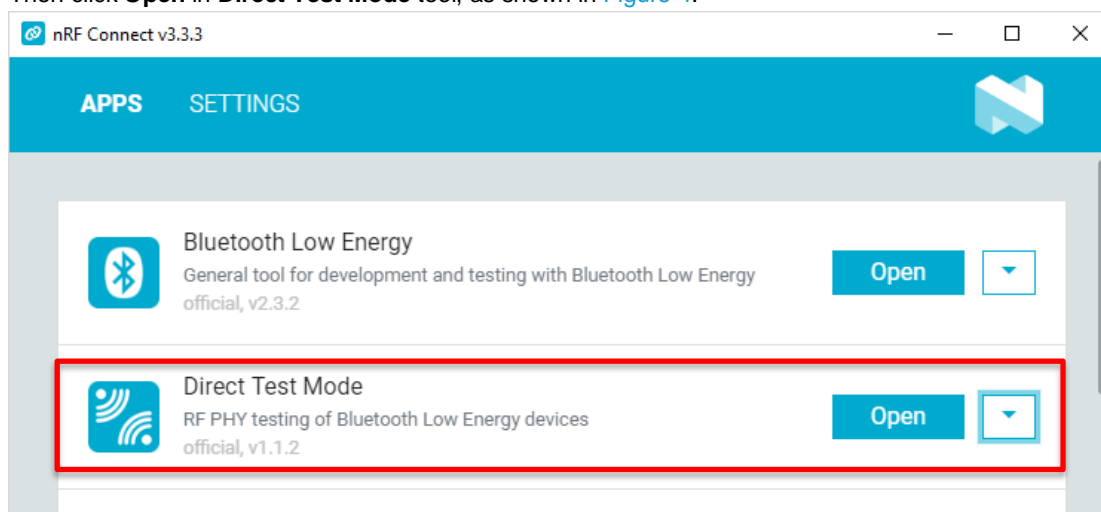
Then click **Open** in **Direct Test Mode** tool, as shown in Figure 4.

nRF Connect v3.3.3

APPS SETTINGS

Bluetooth Low Energy
General tool for development and testing with Bluetooth Low Energy
official, v2.3.2
Open

Direct Test Mode
RF PHY testing of Bluetooth Low Energy devices
official, v1.1.2
Open